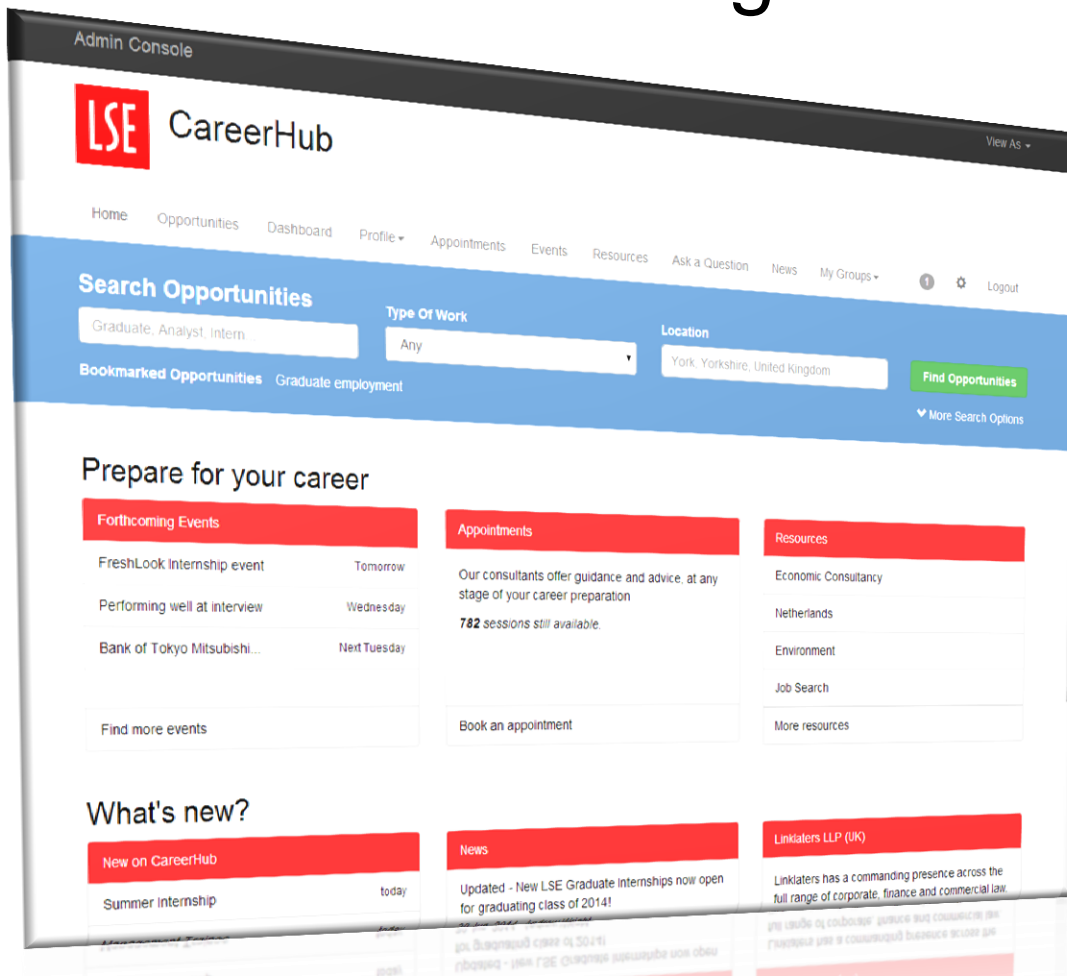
Admin Console

LSE CareerHub

View As

Home Opportunities Dashboard Profile Appointments Events Resources Ask a Question News My Groups Logout

Search Opportunities

Graduate, Analyst, Intern ...

Type Of Work

Any

Location

York, Yorkshire, United Kingdom

Find Opportunities

Bookmarked Opportunities Graduate employment

More Search Options

Prepare for your career

Forthcoming Events

FreshLook Internship event Tomorrow

Performing well at interview Wednesday

Bank of Tokyo Mitsubishi... Next Tuesday

Find more events

Appointments

Our consultants offer guidance and advice, at any stage of your career preparation

782 sessions still available.

Book an appointment

Resources

Economic Consultancy

Netherlands

Environment

Job Search

More resources

What's new?

New on CareerHub

Summer Internship today

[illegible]

News

Updated - New LSE Graduate Internships now open for graduating class of 2014!

Linklaters LLP (UK)

Linklaters has a commanding presence across the full range of corporate, finance and commercial law.